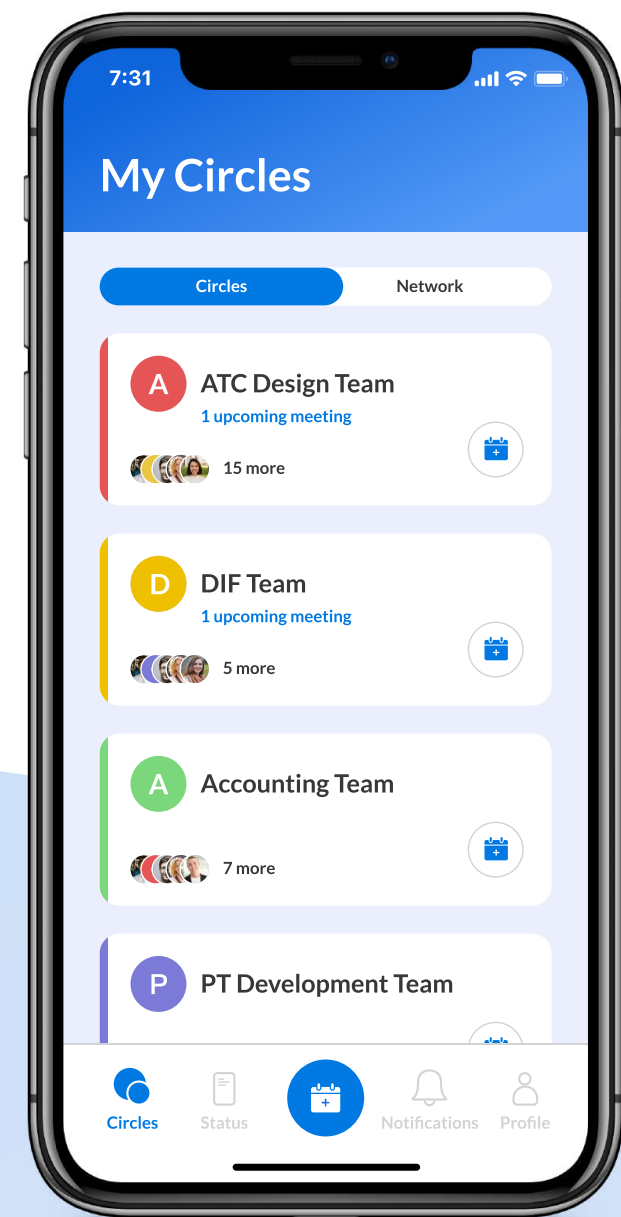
7:31

My Circles

Circles

Network

A
ATC Design Team
1 upcoming meeting
15 more

D
DIF Team
1 upcoming meeting
5 more

A
Accounting Team
7 more

P
PT Development Team

Circles
Status
Notifications
Profile